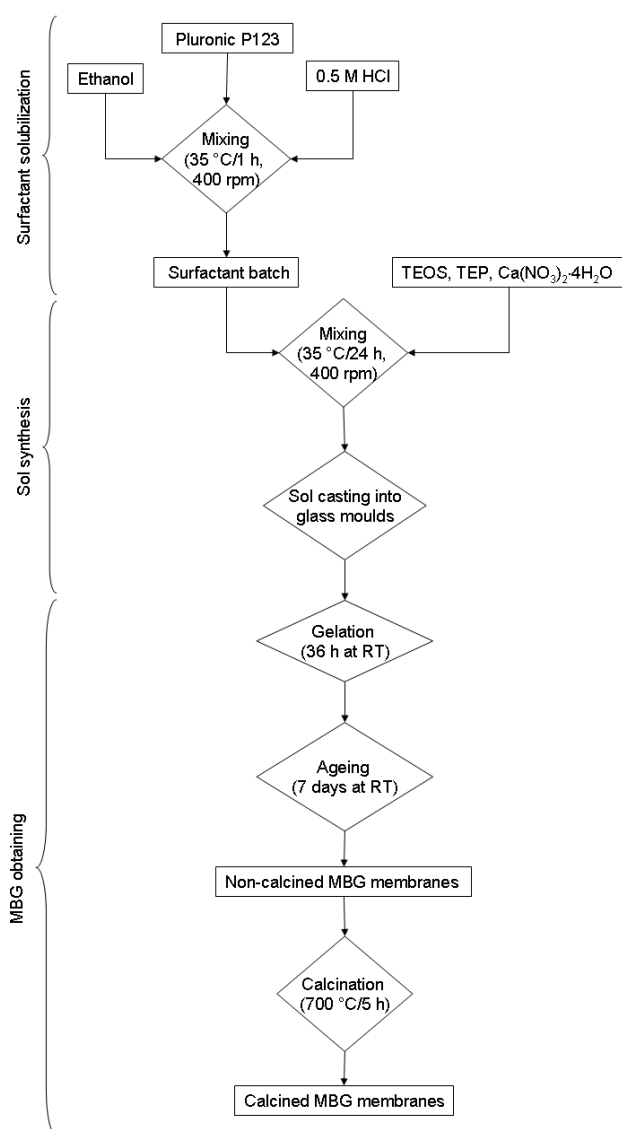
Surfactant solubilization

Pluronic P123

Ethanol

0.5 M HCl

Mixing (35 °C/1 h, 400 rpm)

Surfactant batch

TEOS, TEP, $Ca(NO_3)_2{\cdot}4H_2O$

Sol synthesis

Mixing (35 °C/24 h, 400 rpm)

Sol casting into glass moulds

MBG obtaining

Gelation (36 h at RT)

Ageing (7 days at RT)

Non-calcined MBG membranes

Calcination (700 °C/5 h)

Calcined MBG membranes